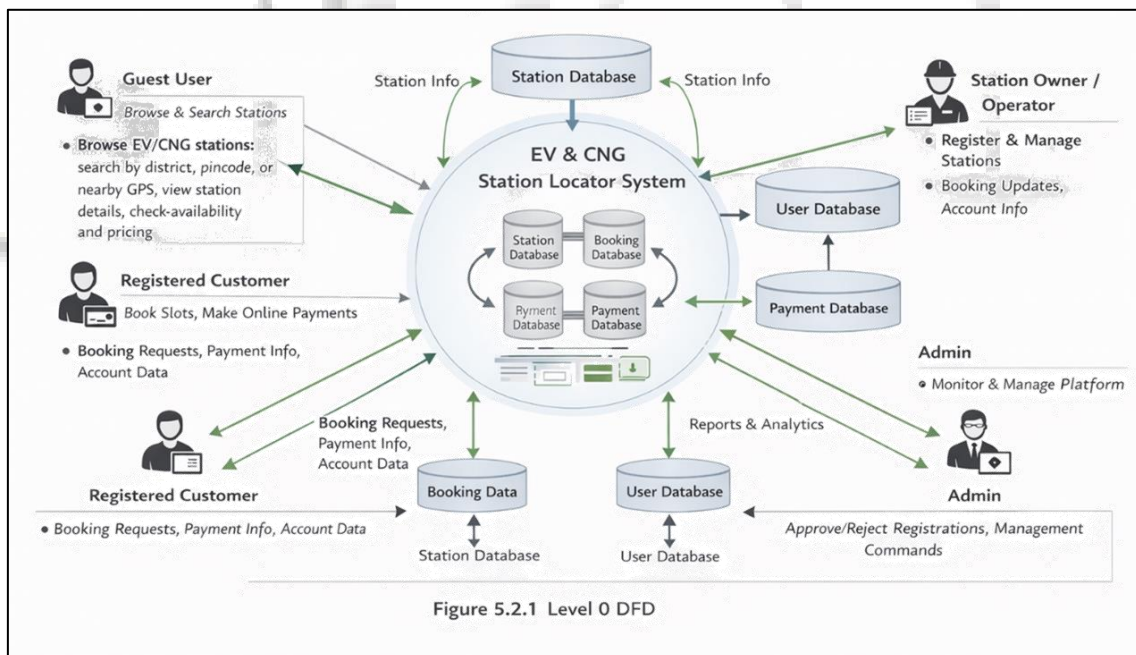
Station Info

Station Database

Station Info

Guest User

Browse & Search Stations

• Browse EV/CNG stations: search by district, pincode, or nearby GPS, view station details, check-availability and pricing

EV & CNG Station Locator System

Station Database

Booking Database

Ryment Database

Payment Database

Station Owner / Operator

• Register & Manage Stations

• Booking Updates, Account Info

User Database

Payment Database

Registered Customer

Book Slots, Make Online Payments

• Booking Requests, Payment Info, Account Data

Admin

• Monitor & Manage Platform

Booking Requests, Payment Info, Account Data

Reports & Analytics

Booking Data

User Database

Registered Customer

• Booking Requests, Payment Info, Account Data

Station Database

User Database

Admin

Approve/Reject Registrations, Management Commands

Figure 5.2.1 Level 0 DFD